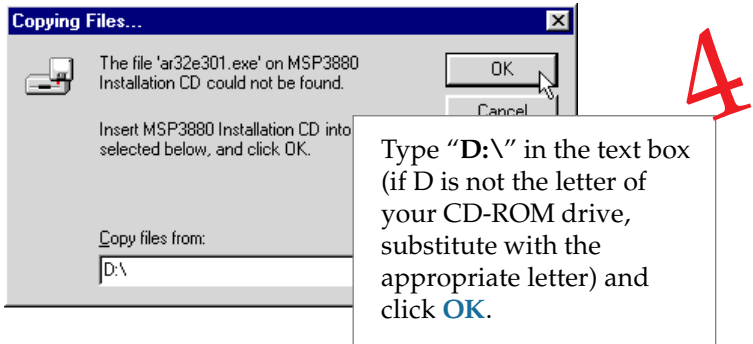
Copying Files...

The file 'ar32e301.exe' on MSP3880 Installation CD could not be found.

OK

Cancel

Insert MSP3880 Installation CD into selected below, and click OK.

Copy files from:

D:\

4

Type "D:\" in the text box (if D is not the letter of your CD-ROM drive, substitute with the appropriate letter) and click OK.